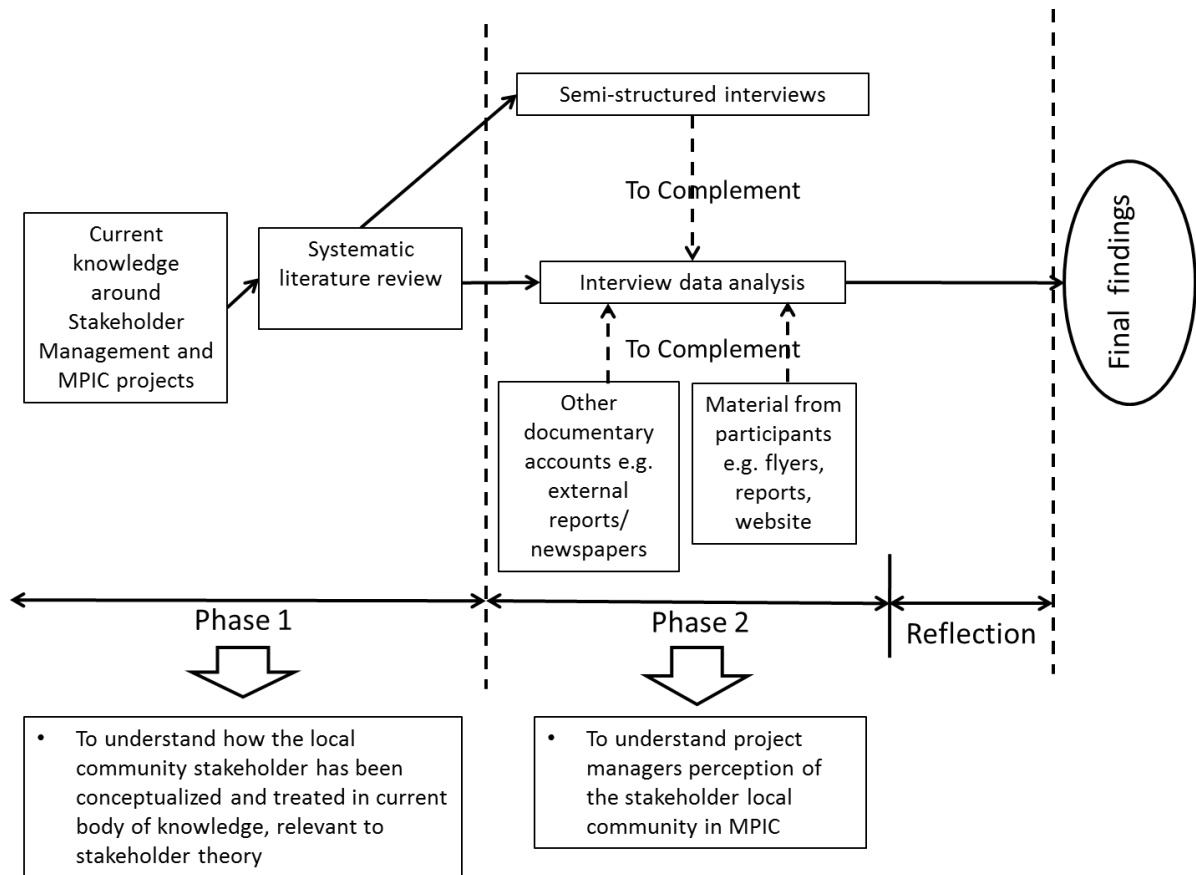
Current knowledge around Stakeholder Management and MPIC projects

Systematic literature review

Semi-structured interviews

To Complement

Interview data analysis

To Complement

Other documentary accounts e.g. external reports/ newspapers

Material from participants e.g. flyers, reports, website

Final findings

Phase 1

Phase 2

Reflection

• To understand how the local community stakeholder has been conceptualized and treated in current body of knowledge, relevant to stakeholder theory

• To understand project managers perception of the stakeholder local community in MPIC